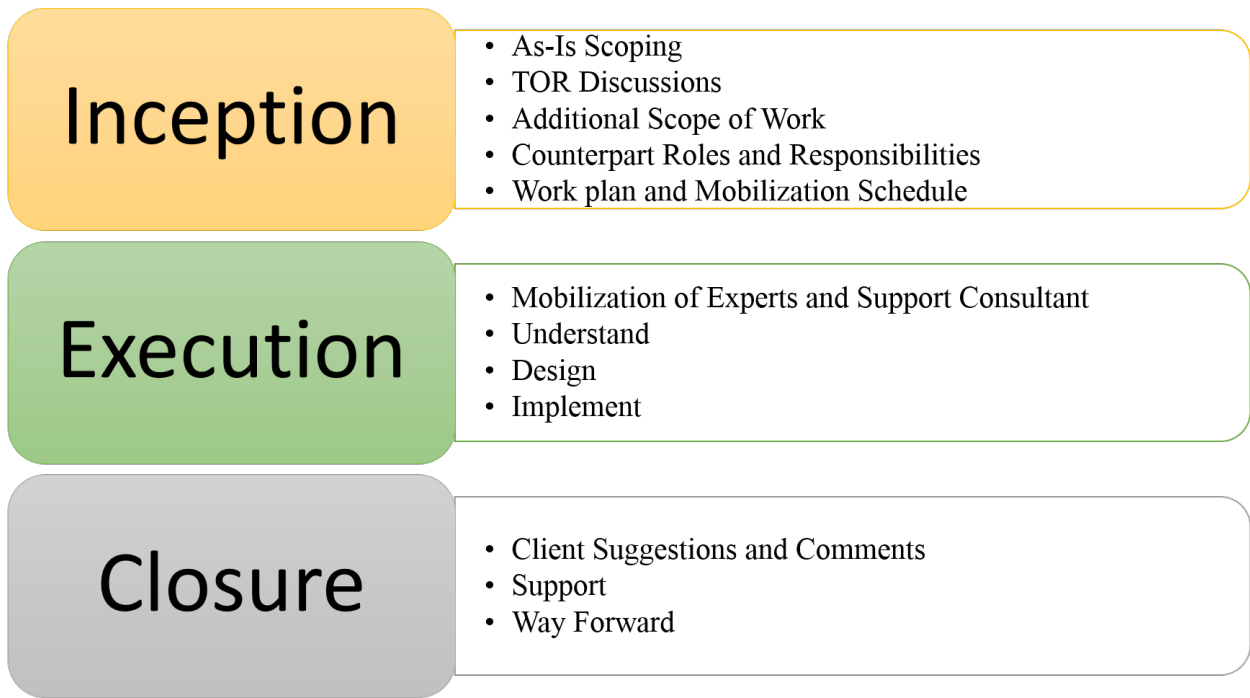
Inception

- As-Is Scoping
- TOR Discussions
- Additional Scope of Work
- Counterpart Roles and Responsibilities
- Work plan and Mobilization Schedule

Execution

- Mobilization of Experts and Support Consultant
- Understand
- Design
- Implement

Closure

- Client Suggestions and Comments
- Support
- Way Forward